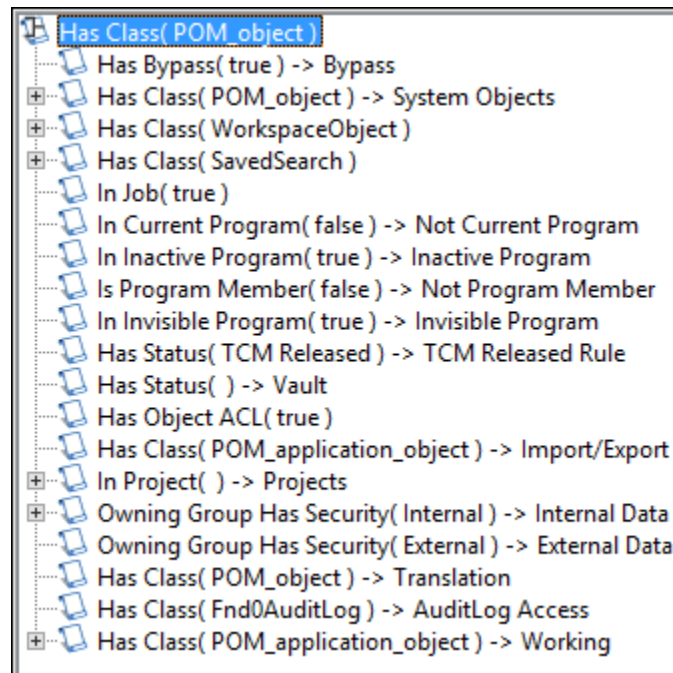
Has Class( POM_object )
Has Bypass( true ) -> Bypass
Has Class( POM_object ) -> System Objects
Has Class( WorkspaceObject )
Has Class( SavedSearch )
In Job( true )
In Current Program( false ) -> Not Current Program
In Inactive Program( true ) -> Inactive Program
Is Program Member( false ) -> Not Program Member
In Invisible Program( true ) -> Invisible Program
Has Status( TCM Released ) -> TCM Released Rule
Has Status( ) -> Vault
Has Object ACL( true )
Has Class( POM_application_object ) -> Import/Export
In Project( ) -> Projects
Owning Group Has Security( Internal ) -> Internal Data
Owning Group Has Security( External ) -> External Data
Has Class( POM_object ) -> Translation
Has Class( Fnd0AuditLog ) -> AuditLog Access
Has Class( POM_application_object ) -> Working